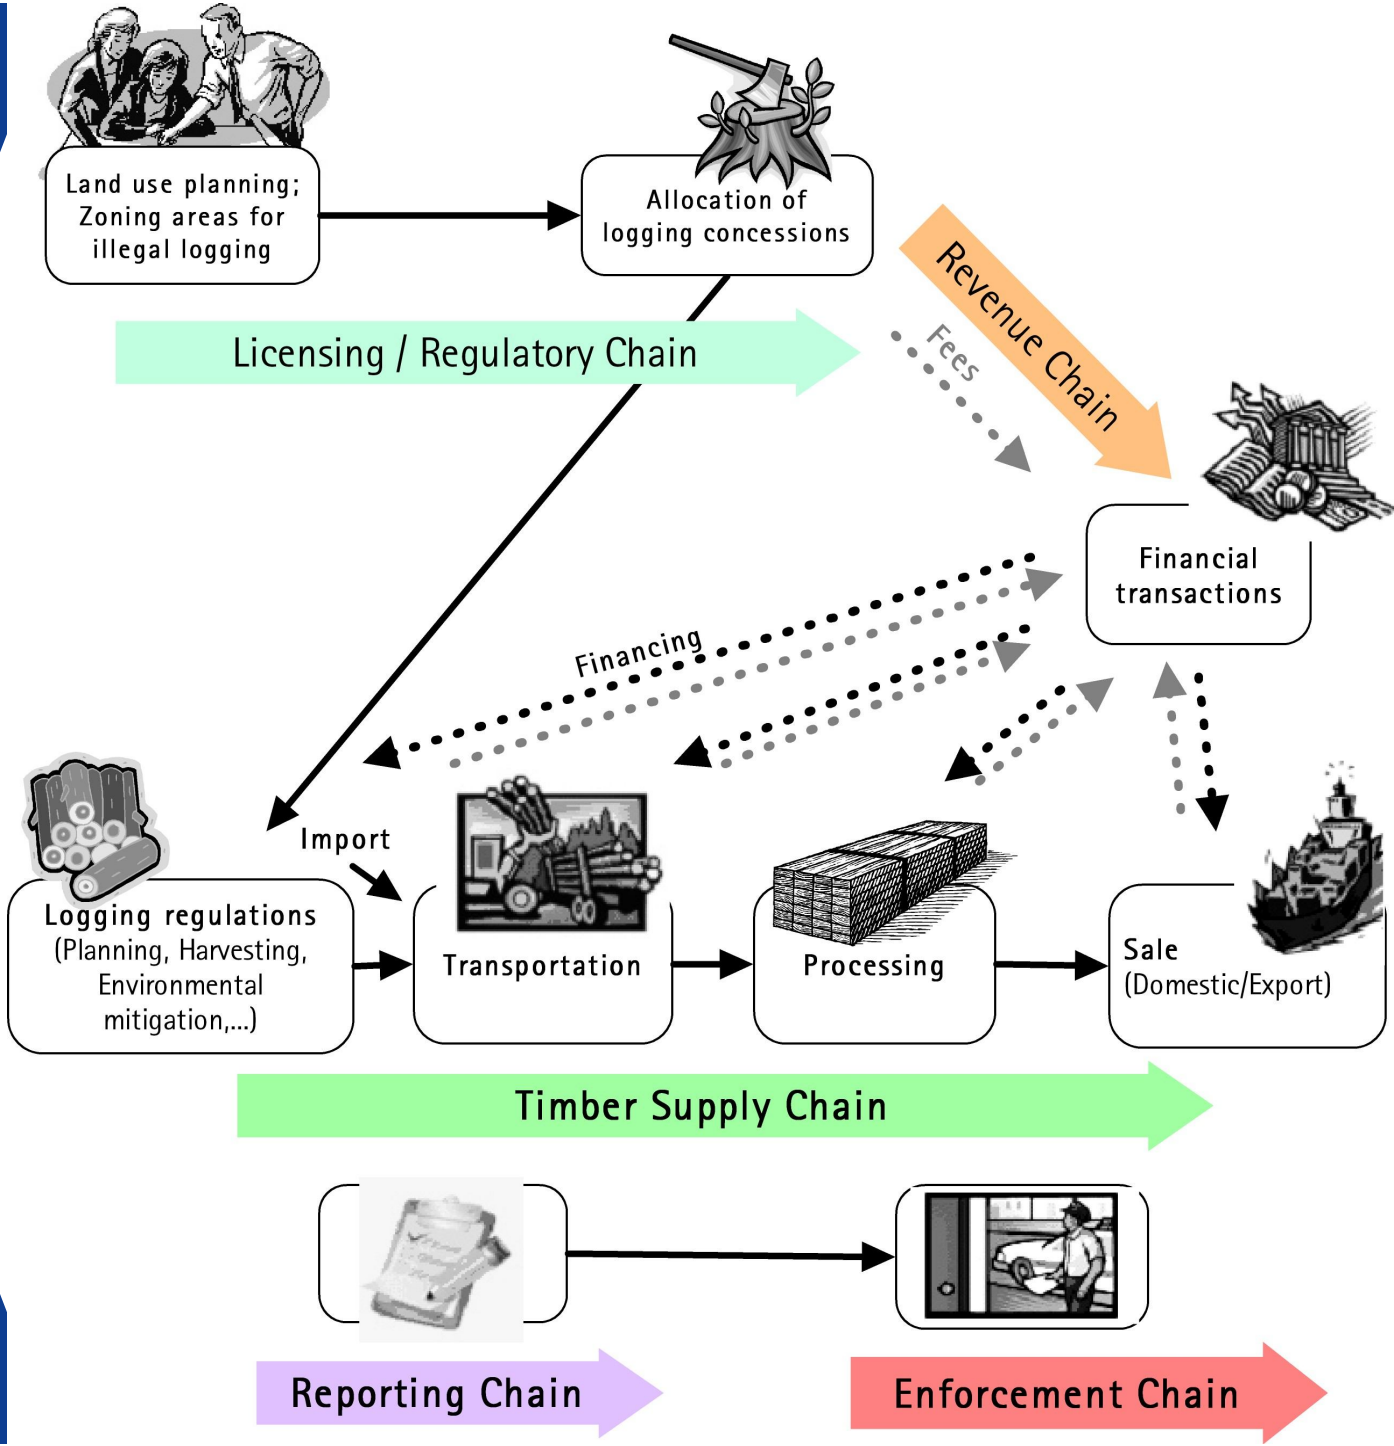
Land use planning; Zoning areas for illegal logging

Allocation of logging concessions

Revenue Chain

Licensing / Regulatory Chain

Fees

Financial transactions

Financing

Import

Logging regulations (Planning, Harvesting, Environmental mitigation,...)

Transportation

Processing

Sale (Domestic/Export)

Timber Supply Chain

Reporting Chain

Enforcement Chain